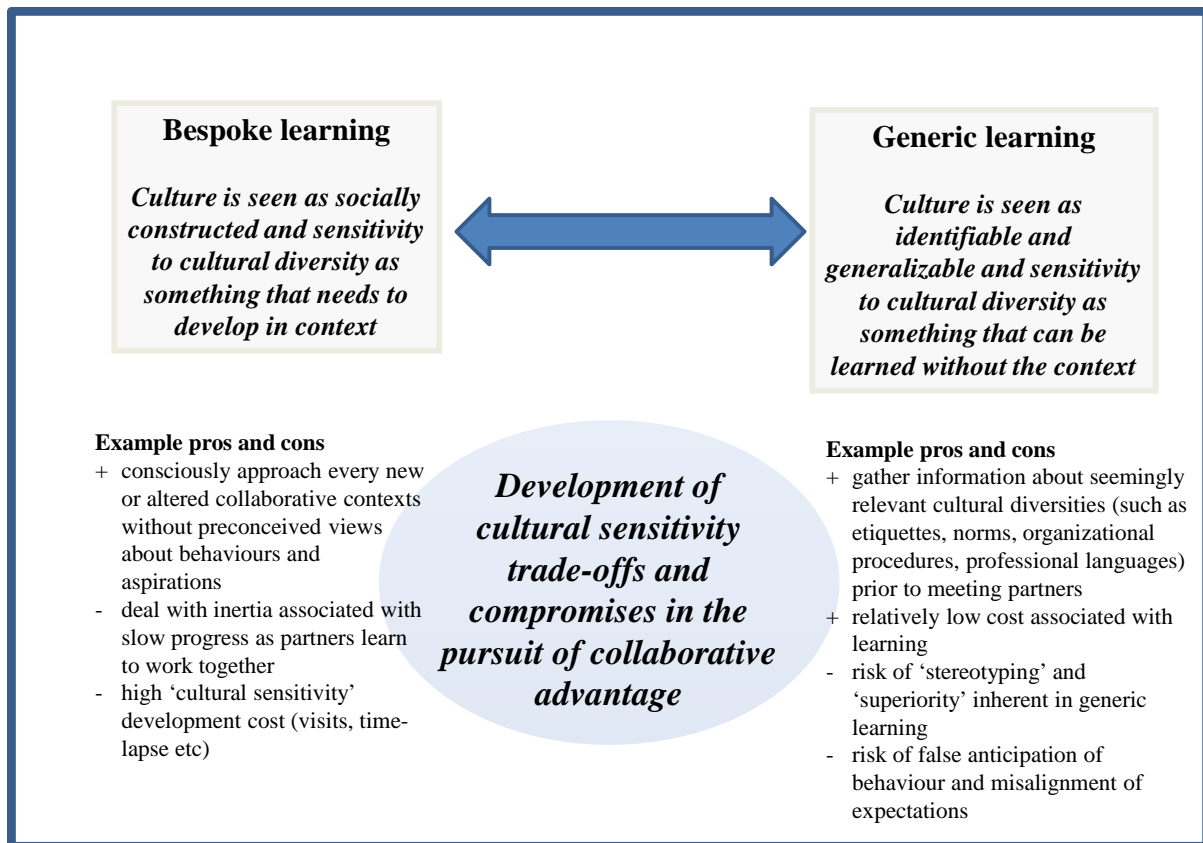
Bespoke learning

*Culture is seen as socially constructed and sensitivity to cultural diversity as something that needs to develop in context*

Generic learning

*Culture is seen as identifiable and generalizable and sensitivity to cultural diversity as something that can be learned without the context*

**Example pros and cons**
+ consciously approach every new or altered collaborative contexts without preconceived views about behaviours and aspirations
- deal with inertia associated with slow progress as partners learn to work together
- high 'cultural sensitivity' development cost (visits, time-lapse etc)

*Development of cultural sensitivity trade-offs and compromises in the pursuit of collaborative advantage*

**Example pros and cons**
+ gather information about seemingly relevant cultural diversities (such as etiquettes, norms, organizational procedures, professional languages) prior to meeting partners
+ relatively low cost associated with learning
- risk of 'stereotyping' and 'superiority' inherent in generic learning
- risk of false anticipation of behaviour and misalignment of expectations